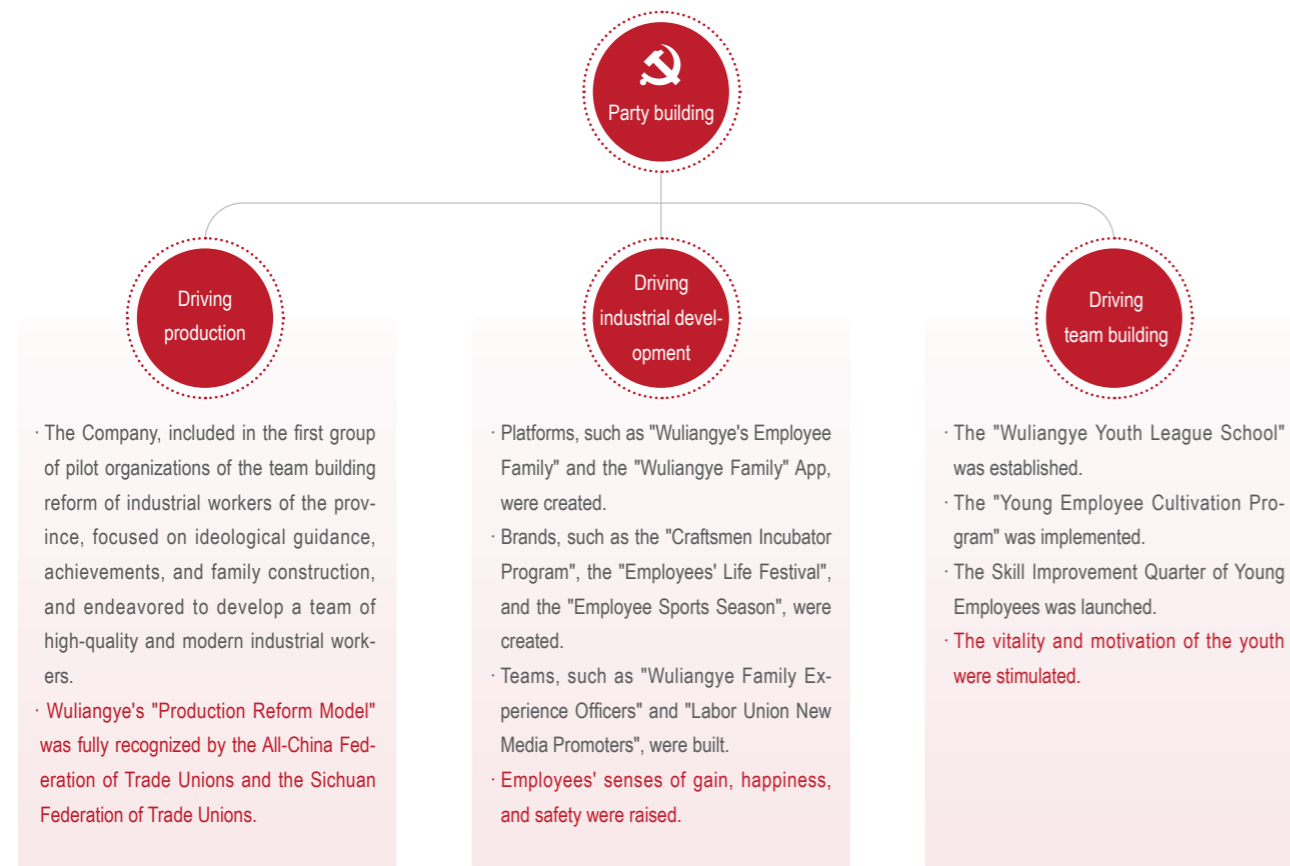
Party building

Driving production

· The Company, included in the first group of pilot organizations of the team building reform of industrial workers of the province, focused on ideological guidance, achievements, and family construction, and endeavored to develop a team of high-quality and modern industrial workers.

· Wuliangye's "Production Reform Model" was fully recognized by the All-China Federation of Trade Unions and the Sichuan Federation of Trade Unions.

Driving industrial development

· Platforms, such as "Wuliangye's Employee Family" and the "Wuliangye Family" App, were created.

· Brands, such as the "Craftsmen Incubator Program", the "Employees' Life Festival", and the "Employee Sports Season", were created.

· Teams, such as "Wuliangye Family Experience Officers" and "Labor Union New Media Promoters", were built.

· Employees' senses of gain, happiness, and safety were raised.

Driving team building

· The "Wuliangye Youth League School" was established.

· The "Young Employee Cultivation Program" was implemented.

· The Skill Improvement Quarter of Young Employees was launched.

· The vitality and motivation of the youth were stimulated.